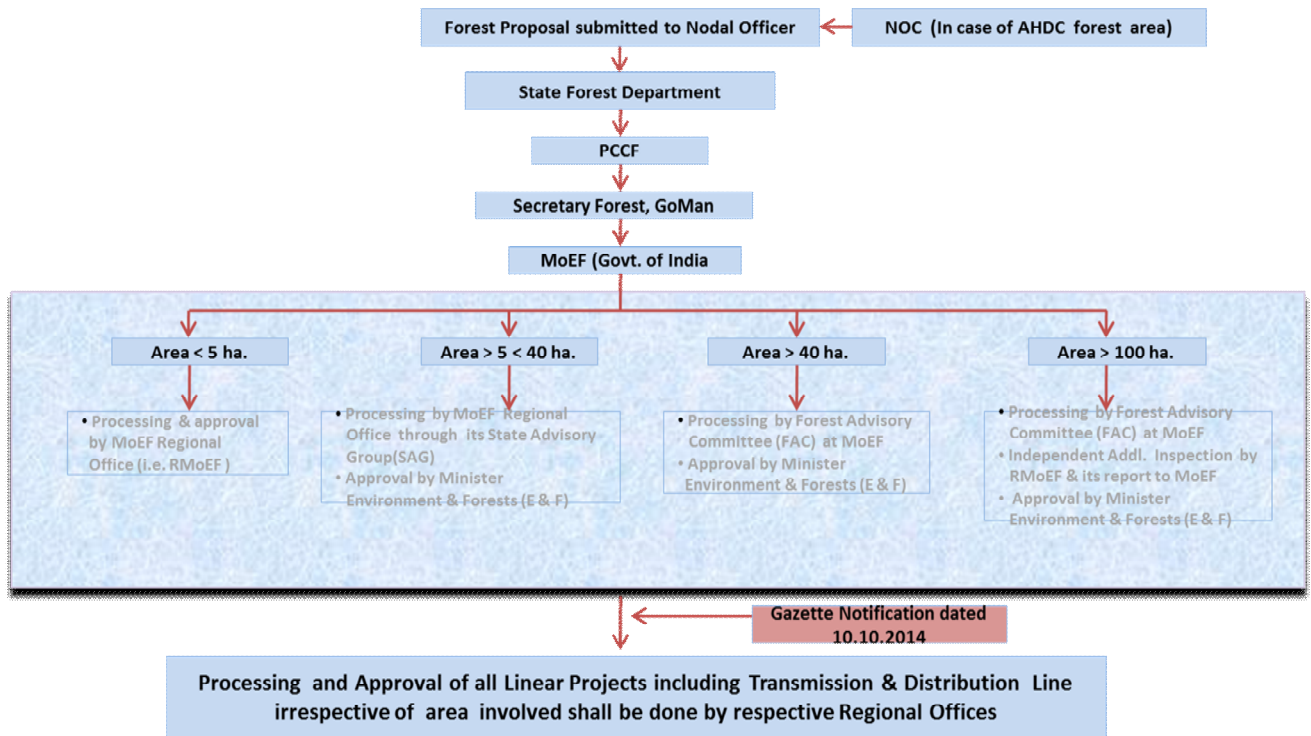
Forest Proposal submitted to Nodal Officer

NOC (In case of AHDC forest area)

State Forest Department

PCCF

Secretary Forest, GoMan

MoEF (Govt. of India

Area < 5 ha.

Area > 5 < 40 ha.

Area > 40 ha.

Area > 100 ha.

• Processing & approval by MoEF Regional Office (i.e. RMoEF )

• Processing by MoEF Regional Office through its State Advisory Group(SAG)
• Approval by Minister Environment & Forests (E & F)

• Processing by Forest Advisory Committee (FAC) at MoEF
• Approval by Minister Environment & Forests (E & F)

• Processing by Forest Advisory Committee (FAC) at MoEF
• Independent Addl. Inspection by RMoEF & its report to MoEF
• Approval by Minister Environment & Forests (E & F)

Gazette Notification dated 10.10.2014

Processing and Approval of all Linear Projects including Transmission & Distribution Line irrespective of area involved shall be done by respective Regional Offices